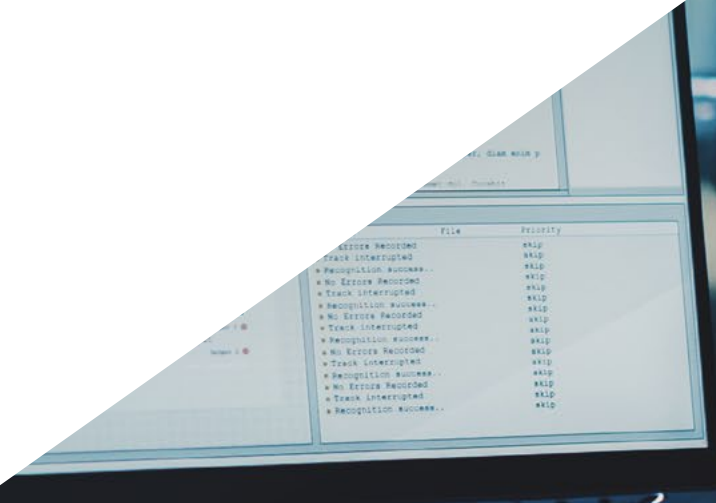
, diam mein y

File Priority

Errors Recorded skip
Track interrupted skip
Recognition success.. skip
No Errors Recorded skip
Track interrupted skip
Recognition success.. skip
No Errors Recorded skip
Track interrupted skip
Recognition success.. skip
No Errors Recorded skip
Track interrupted skip
Recognition success.. skip
No Errors Recorded skip
Track interrupted skip
Recognition success.. skip